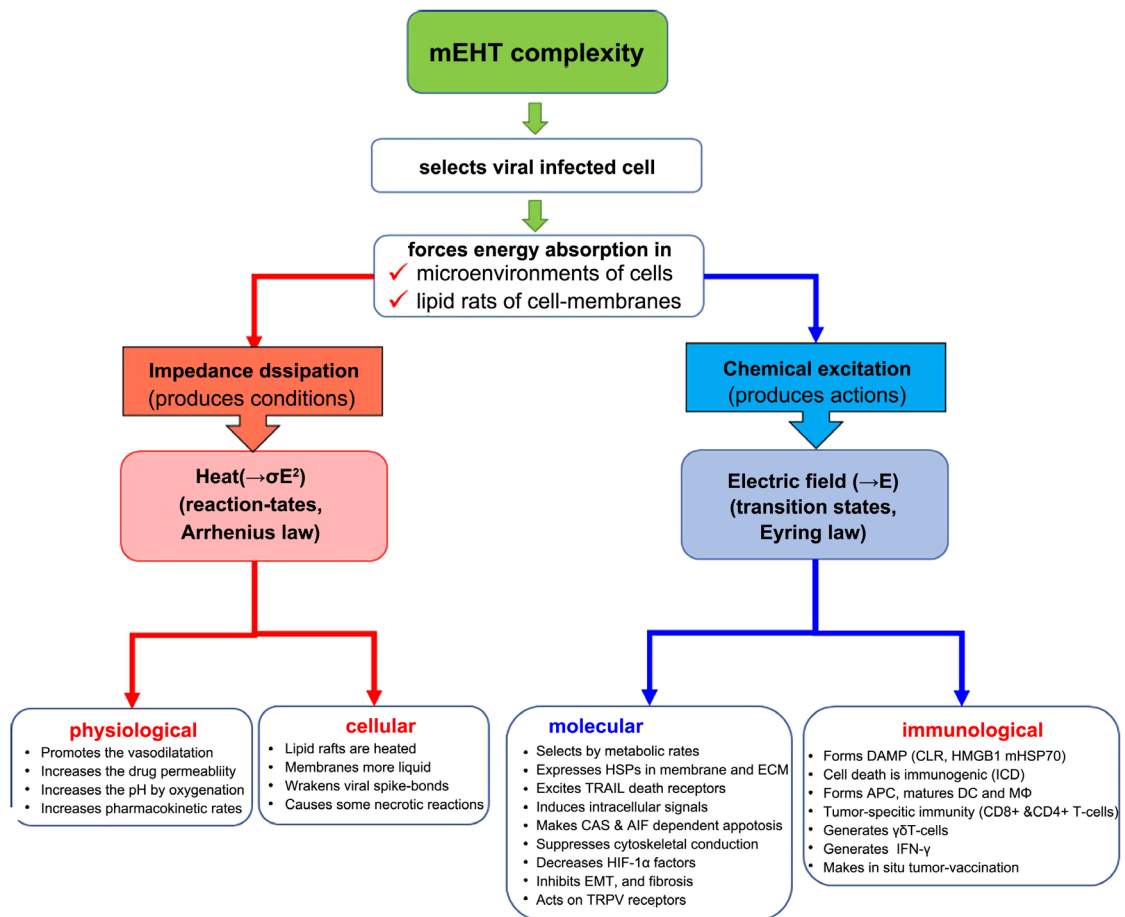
mEHT complexity

selects viral infected cell

forces energy absorption in
✓ microenvironments of cells
✓ lipid rats of cell-membranes

Impedance dssipation
(produces conditions)

Heat(→σE²)
(reaction-tates,
Arrhenius law)

Chemical excitation
(produces actions)

Electric field (→E)
(transition states,
Eyring law)

physiological
- Promotes the vasodilatation
- Increases the drug permeabliity
- Increases the pH by oxygenation
- Increases pharmacokinetic rates

cellular
- Lipid rafts are heated
- Membranes more liquid
- Wrakens viral spike-bonds
- Causes some necrotic reactions

molecular
- Selects by metabolic rates
- Expresses HSPs in membrane and ECM
- Excites TRAIL death receptors
- Induces intracellular signals
- Makes CAS & AIF dependent appotosis
- Suppresses cytoskeletal conduction
- Decreases HIF-1α factors
- Inhibits EMT, and fibrosis
- Acts on TRPV receptors

immunological
- Forms DAMP (CLR, HMGB1 mHSP70)
- Cell death is immunogenic (ICD)
- Forms APC, matures DC and MΦ
- Tumor-specitic immunity (CD8+ &CD4+ T-cells)
- Generates γδT-cells
- Generates IFN-γ
- Makes in situ tumor-vaccination